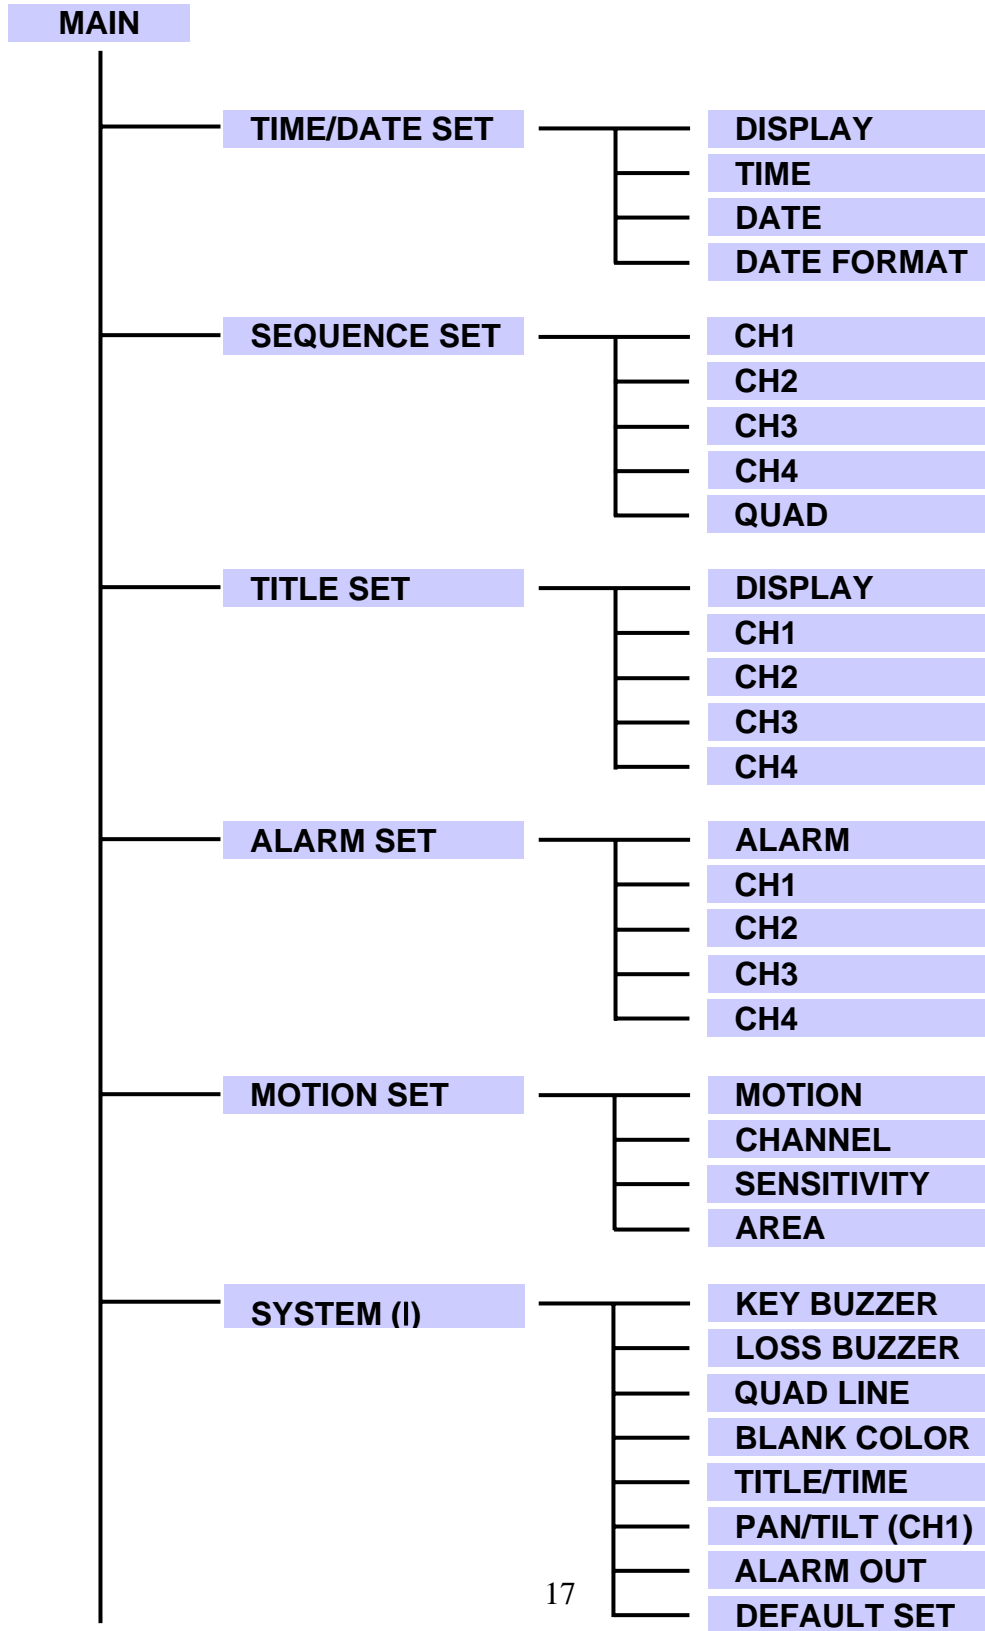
MAIN

TIME/DATE SET
DISPLAY
TIME
DATE
DATE FORMAT

SEQUENCE SET
CH1
CH2
CH3
CH4
QUAD

TITLE SET
DISPLAY
CH1
CH2
CH3
CH4

ALARM SET
ALARM
CH1
CH2
CH3
CH4

MOTION SET
MOTION
CHANNEL
SENSITIVITY
AREA

SYSTEM (I)
KEY BUZZER
LOSS BUZZER
QUAD LINE
BLANK COLOR
TITLE/TIME
PAN/TILT (CH1)
ALARM OUT
DEFAULT SET

17